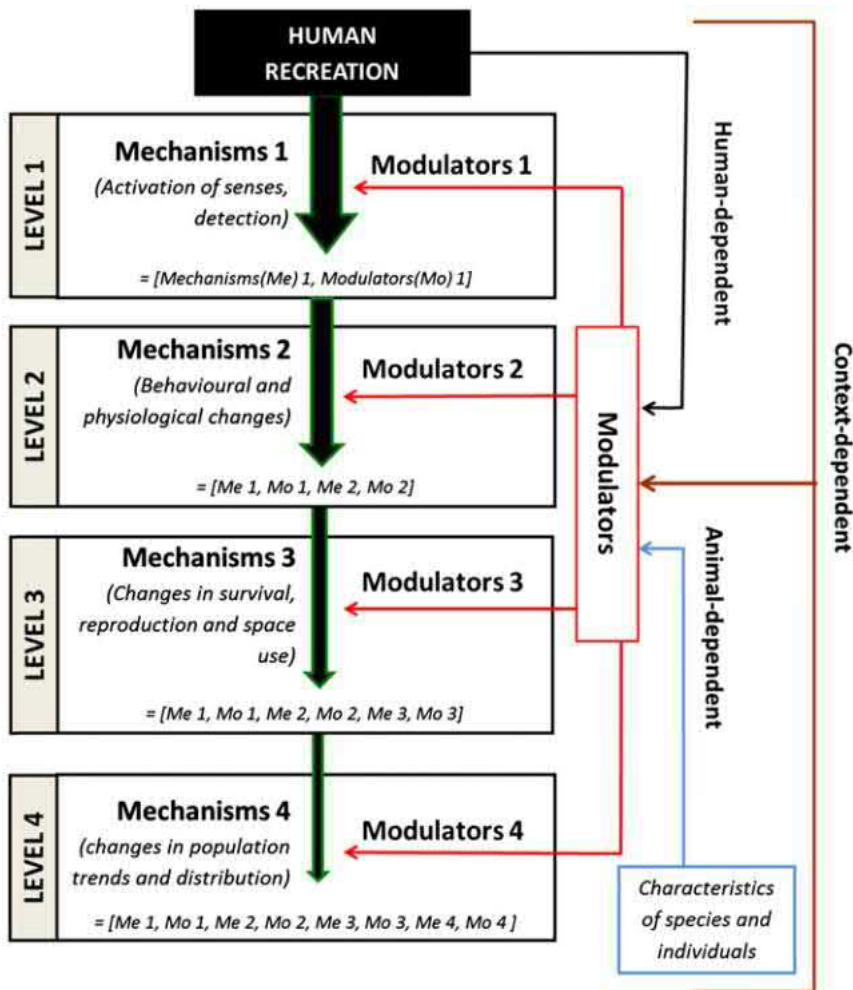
HUMAN RECREATION

Human-dependent

Context-dependent

LEVEL 1

Mechanisms 1
(Activation of senses, detection)

Modulators 1

= [Mechanisms(Me) 1, Modulators(Mo) 1]

LEVEL 2

Mechanisms 2
(Behavioural and physiological changes)

Modulators 2

= [Me 1, Mo 1, Me 2, Mo 2]

Modulators

LEVEL 3

Mechanisms 3
(Changes in survival, reproduction and space use)

Modulators 3

Animal-dependent

= [Me 1, Mo 1, Me 2, Mo 2, Me 3, Mo 3]

LEVEL 4

Mechanisms 4
(changes in population trends and distribution)

Modulators 4

= [Me 1, Mo 1, Me 2, Mo 2, Me 3, Mo 3, Me 4, Mo 4 ]

Characteristics of species and individuals